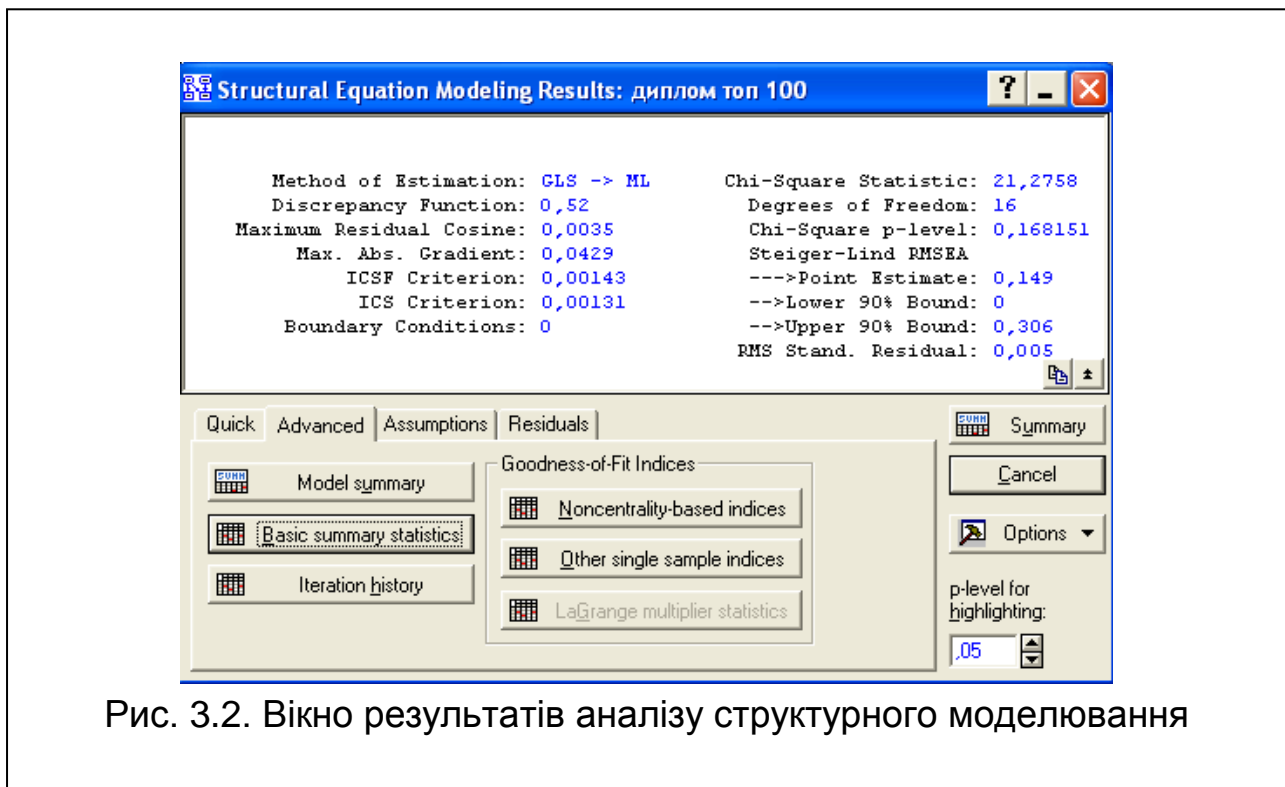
Structural Equation Modeling Results: диплом топ 100

Method of Estimation: GLS -> ML
Discrepancy Function: 0,52
Maximum Residual Cosine: 0,0035
Max. Abs. Gradient: 0,0429
ICSF Criterion: 0,00143
ICS Criterion: 0,00131
Boundary Conditions: 0

Chi-Square Statistic: 21,2758
Degrees of Freedom: 16
Chi-Square p-level: 0,168151
Steiger-Lind RMSEA
--->Point Estimate: 0,149
-->Lower 90% Bound: 0
-->Upper 90% Bound: 0,306
RMS Stand. Residual: 0,005

Quick | Advanced | Assumptions | Residuals

Model summary
Basic summary statistics
Iteration history

Goodness-of-Fit Indices
Noncentrality-based indices
Other single sample indices
LaGrange multiplier statistics

Summary
Cancel
Options
p-level for highlighting:
,05

Рис. 3.2. Вікно результатів аналізу структурного моделювання